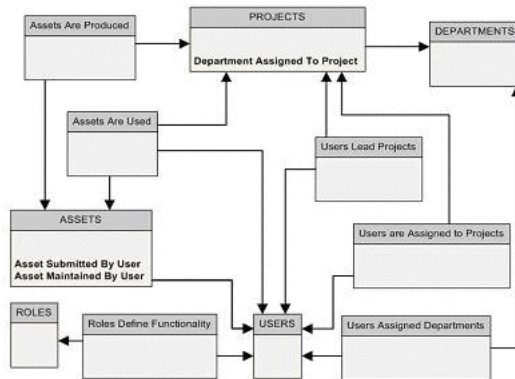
Assets Are Produced

PROJECTS

Department Assigned To Project

DEPARTMENTS

Assets Are Used

Users Lead Projects

ASSETS

Asset Submitted By User
Asset Maintained By User

Users are Assigned to Projects

ROLES

Roles Define Functionality

USERS

Users Assigned Departments